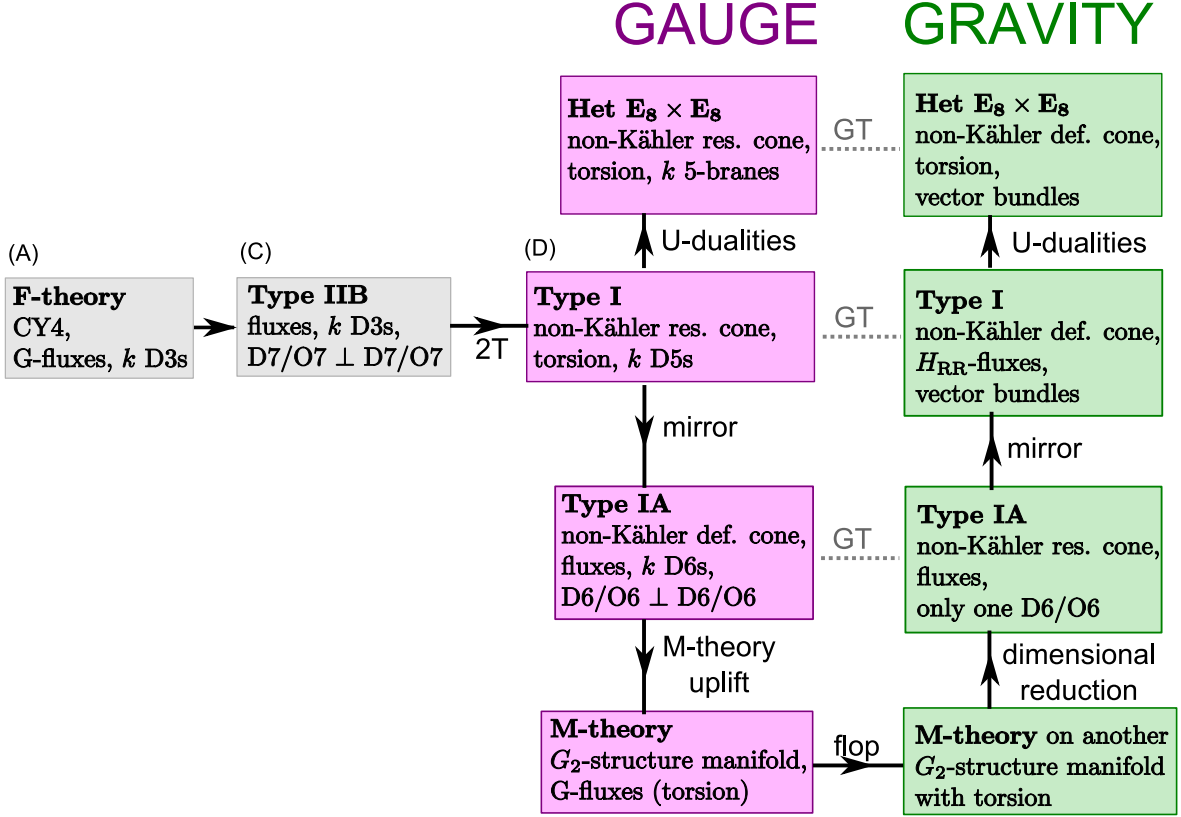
GAUGE

GRAVITY

**Het $\mathbf{E_8} \times \mathbf{E_8}$**
non-Kähler res. cone,
torsion, $k$ 5-branes

GT

**Het $\mathbf{E_8} \times \mathbf{E_8}$**
non-Kähler def. cone,
torsion,
vector bundles

U-dualities

U-dualities

(A)

**F-theory**
CY4,
G-fluxes, $k$ D3s

(C)

**Type IIB**
fluxes, $k$ D3s,
D7/O7 $\perp$ D7/O7

2T

(D)

**Type I**
non-Kähler res. cone,
torsion, $k$ D5s

GT

**Type I**
non-Kähler def. cone,
$H_{\mathrm{RR}}$-fluxes,
vector bundles

mirror

mirror

**Type IA**
non-Kähler def. cone,
fluxes, $k$ D6s,
D6/O6 $\perp$ D6/O6

GT

**Type IA**
non-Kähler res. cone,
fluxes,
only one D6/O6

M-theory
uplift

dimensional
reduction

**M-theory**
$G_2$-structure manifold,
G-fluxes (torsion)

flop

**M-theory** on another
$G_2$-structure manifold
with torsion